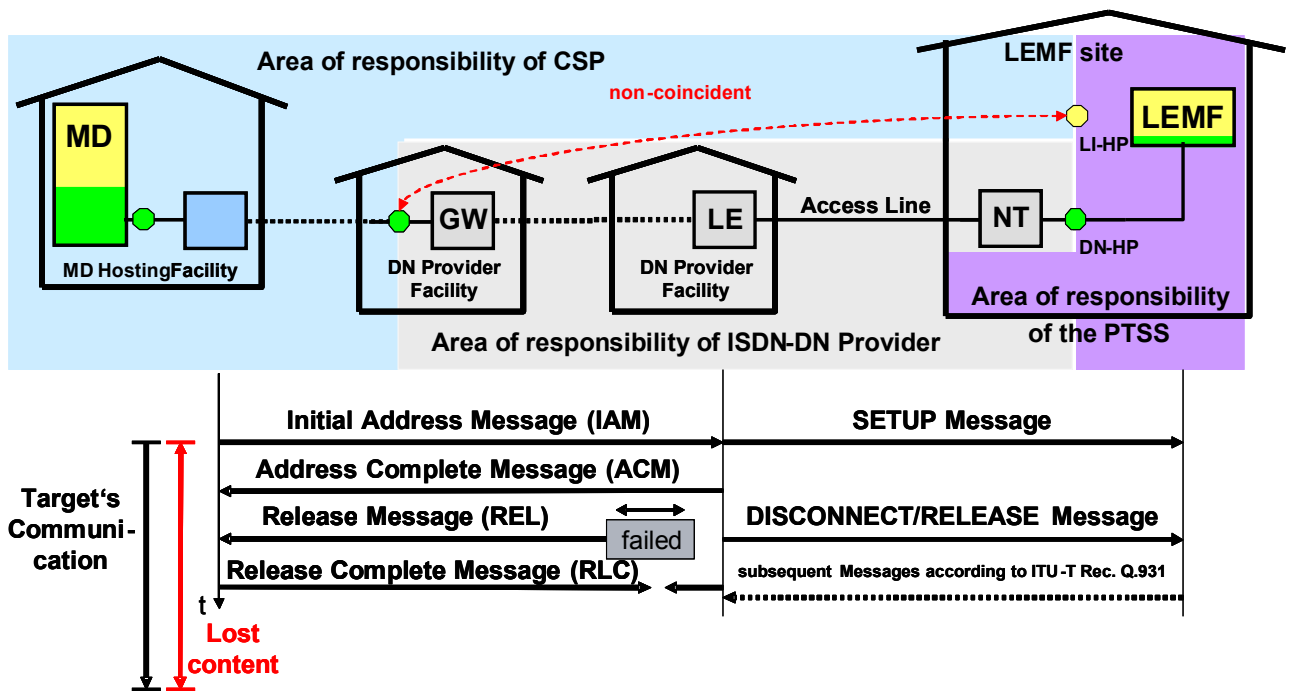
Area of responsibility of CSP

LEMF site

non-coincident

MD

LEMF

LI-HP

GW

LE

Access Line

NT

DN-HP

MD HostingFacility

DN Provider Facility

DN Provider Facility

Area of responsibility of the PTSS

Area of responsibility of ISDN-DN Provider

Initial Address Message (IAM)

SETUP Message

Address Complete Message (ACM)

Target's Communi-cation

Release Message (REL)

failed

DISCONNECT/RELEASE Message

Release Complete Message (RLC)

subsequent Messages according to ITU-T Rec. Q.931

t

Lost content